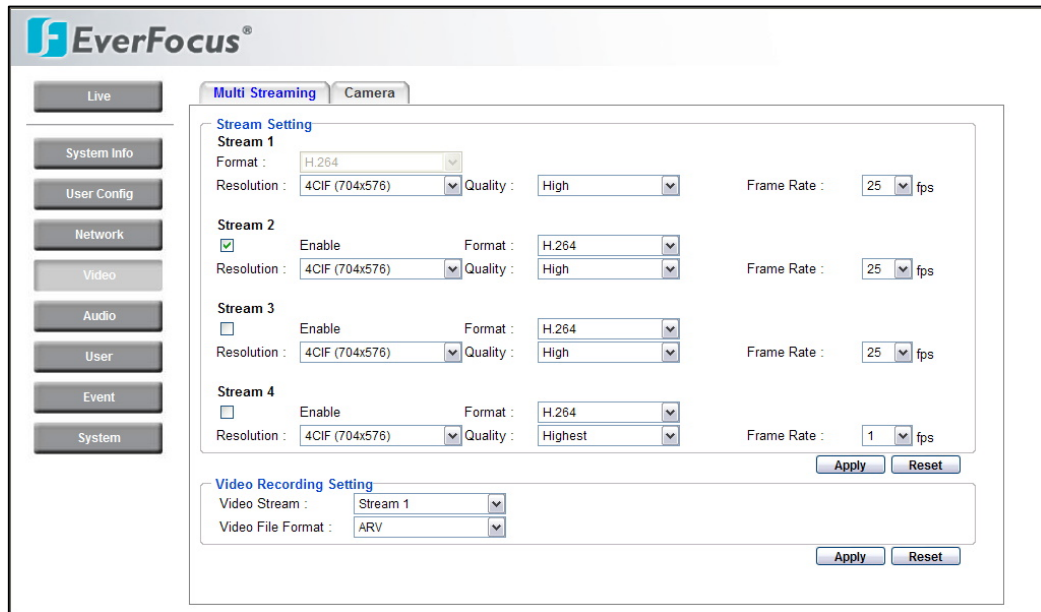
EverFocus®

Live

System Info

User Config

Network

Video

Audio

User

Event

System

Multi Streaming | Camera

Stream Setting

Stream 1
Format : H.264
Resolution : 4CIF (704x576) Quality : High Frame Rate : 25 fps

Stream 2
Enable Format : H.264
Resolution : 4CIF (704x576) Quality : High Frame Rate : 25 fps

Stream 3
Enable Format : H.264
Resolution : 4CIF (704x576) Quality : High Frame Rate : 25 fps

Stream 4
Enable Format : H.264
Resolution : 4CIF (704x576) Quality : Highest Frame Rate : 1 fps

Apply Reset

Video Recording Setting
Video Stream : Stream 1
Video File Format : ARV

Apply Reset